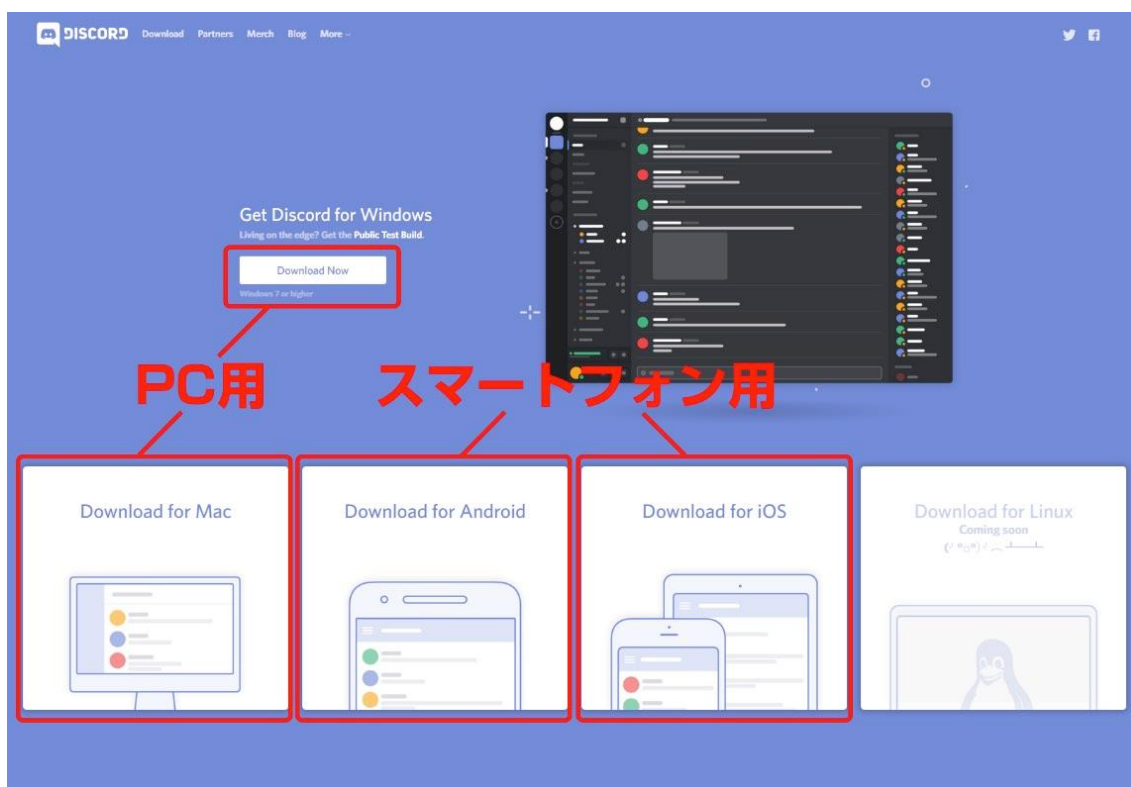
DISCORD Download Partners Merch Blog More

Get Discord for Windows

Living on the edge? Get the Public Test Build.

Download Now

Windows 7 or higher

PC用

スマートフォン用

Download for Mac

Download for Android

Download for iOS

Download for Linux

Coming soon

(╯°□°)╯︵ ┻━┻